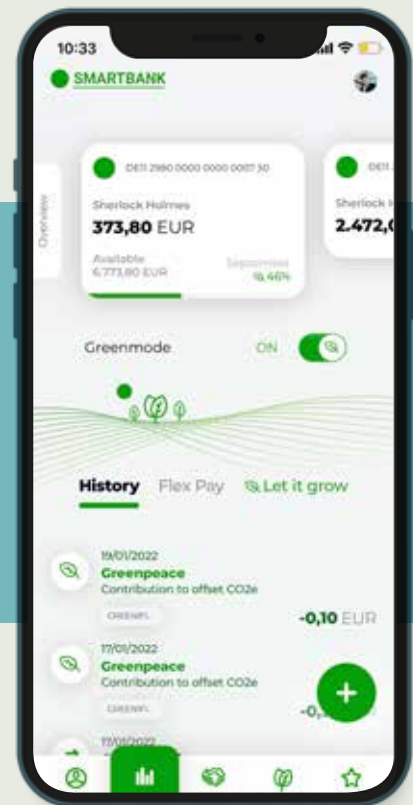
10:33

SMARTBANK

Overview

DE11 2980 0000 0000 0017 30

Sherlock Holmes

373,80 EUR

Available
6.773,80 EUR

September
46%

DE11

Sherlock

2.472,0

Greenmode

ON

History

Flex Pay

Let it grow

19/01/2022
Greenpeace
Contribution to offset CO2e
GREENFL

-0,10 EUR

17/01/2022
Greenpeace
Contribution to offset CO2e
GREENFL

-0,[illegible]

17/01/2022

+